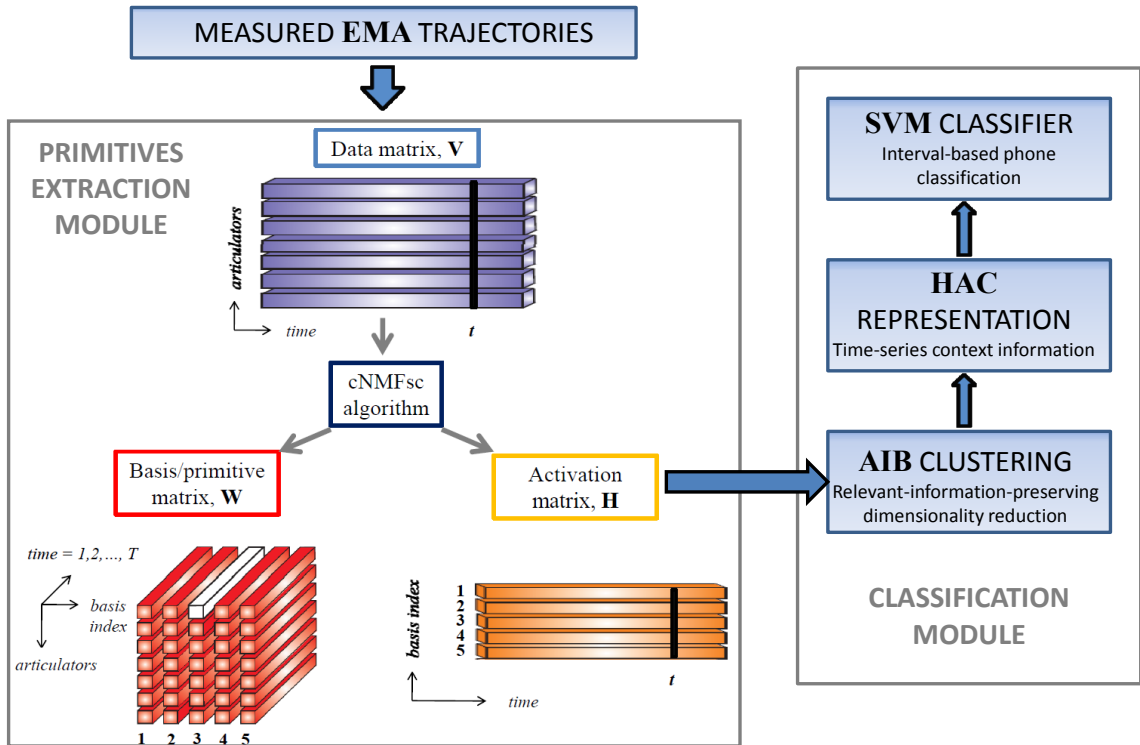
MEASURED EMA TRAJECTORIES

PRIMITIVES EXTRACTION MODULE

Data matrix, V

articulators

time

t

cNMFsc algorithm

Basis/primitive matrix, W

Activation matrix, H

time = 1,2,..., T

basis index

articulators

1 2 3 4 5

basis index

1
2
3
4
5

t

time

SVM CLASSIFIER
Interval-based phone classification

HAC REPRESENTATION
Time-series context information

AIB CLUSTERING
Relevant-information-preserving dimensionality reduction

CLASSIFICATION MODULE